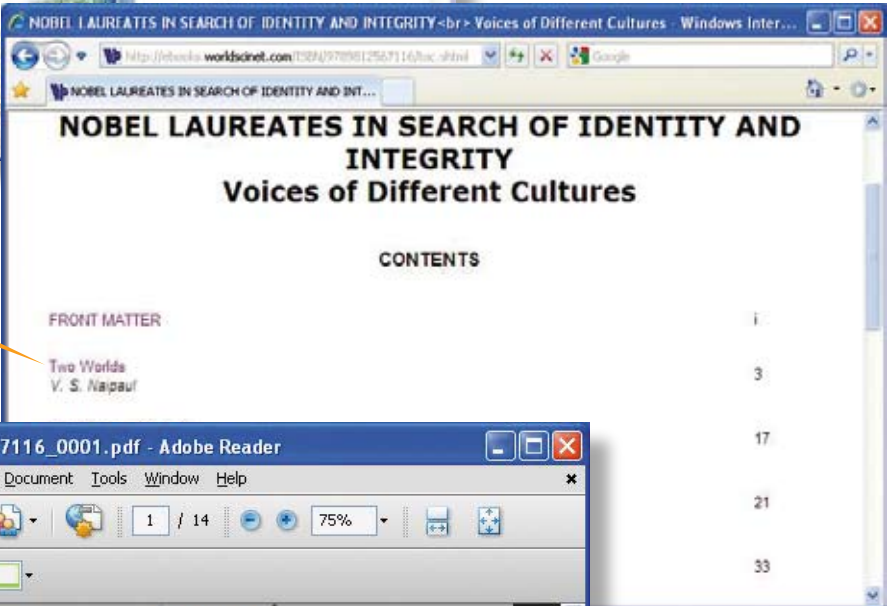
NOBEL LAUREATES IN SEARCH OF IDENTITY AND INTEGRITY<br> Voices of Different Cultures - Windows Inter...

http://ebooks.worldscinet.com/ISBN/9789812567116/toc.shtml

Google

NOBEL LAUREATES IN SEARCH OF IDENTITY AND INT...

NOBEL LAUREATES IN SEARCH OF IDENTITY AND INTEGRITY
Voices of Different Cultures

CONTENTS

FRONT MATTER i

Two Worlds
V. S. Naipaul 3

17

21

33

7116_0001.pdf - Adobe Reader

Document Tools Window Help

1 / 14 75%